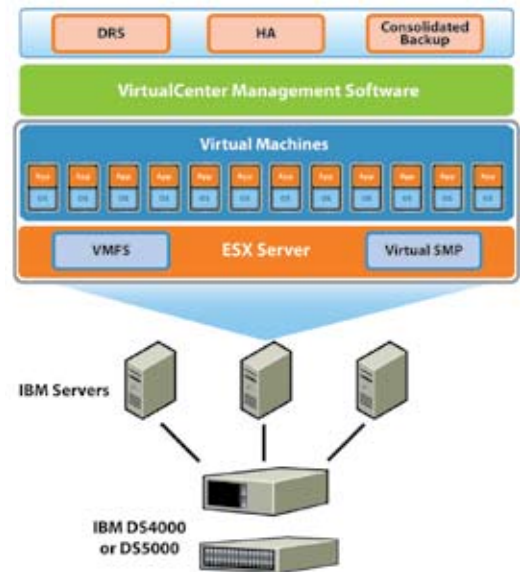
DRS

HA

Consolidated Backup

VirtualCenter Management Software

Virtual Machines

App OS App OS App OS App OS App OS App OS App OS App OS App OS App OS App OS App OS

VMFS

ESX Server

Virtual SMP

IBM Servers

IBM DS4000 or DS5000